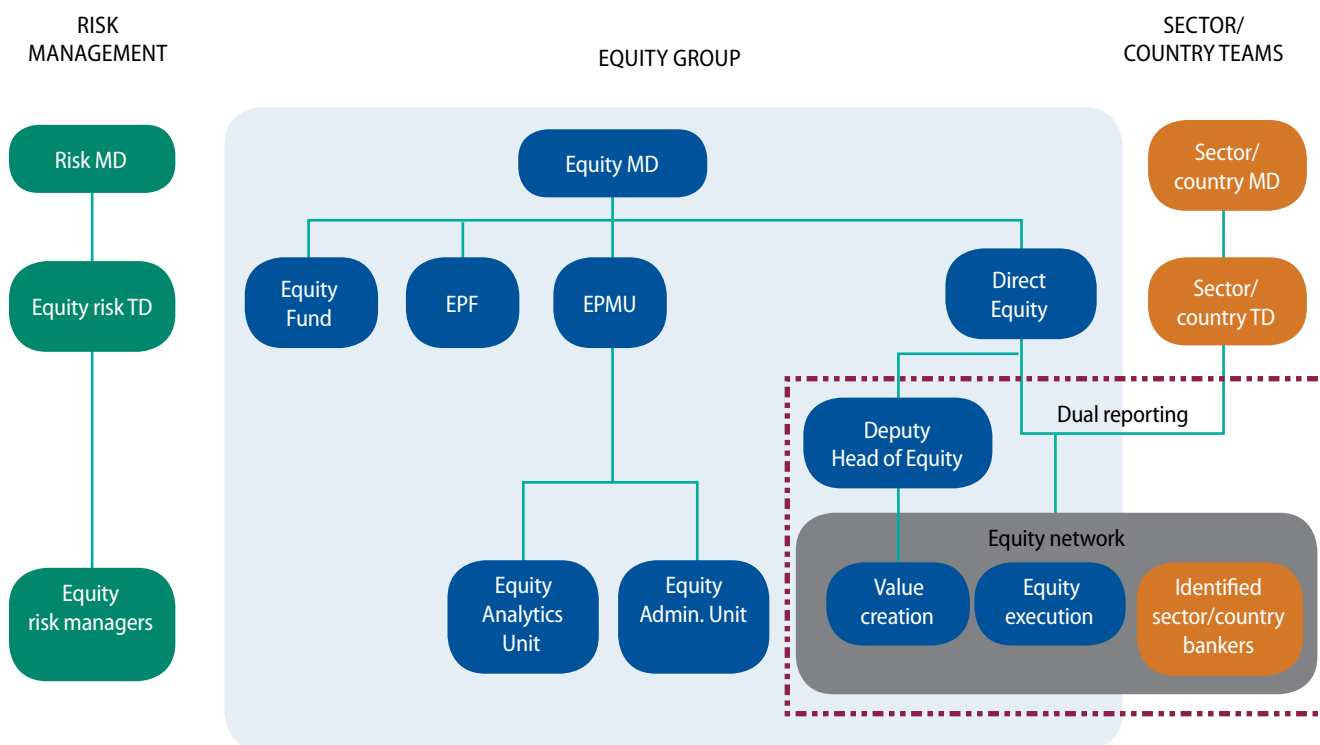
RISK MANAGEMENT

EQUITY GROUP

SECTOR/ COUNTRY TEAMS

Risk MD

Equity risk TD

Equity risk managers

Equity MD

Equity Fund

EPF

EPMU

Direct Equity

Equity Analytics Unit

Equity Admin. Unit

Deputy Head of Equity

Dual reporting

Equity network

Value creation

Equity execution

Identified sector/country bankers

Sector/ country MD

Sector/ country TD